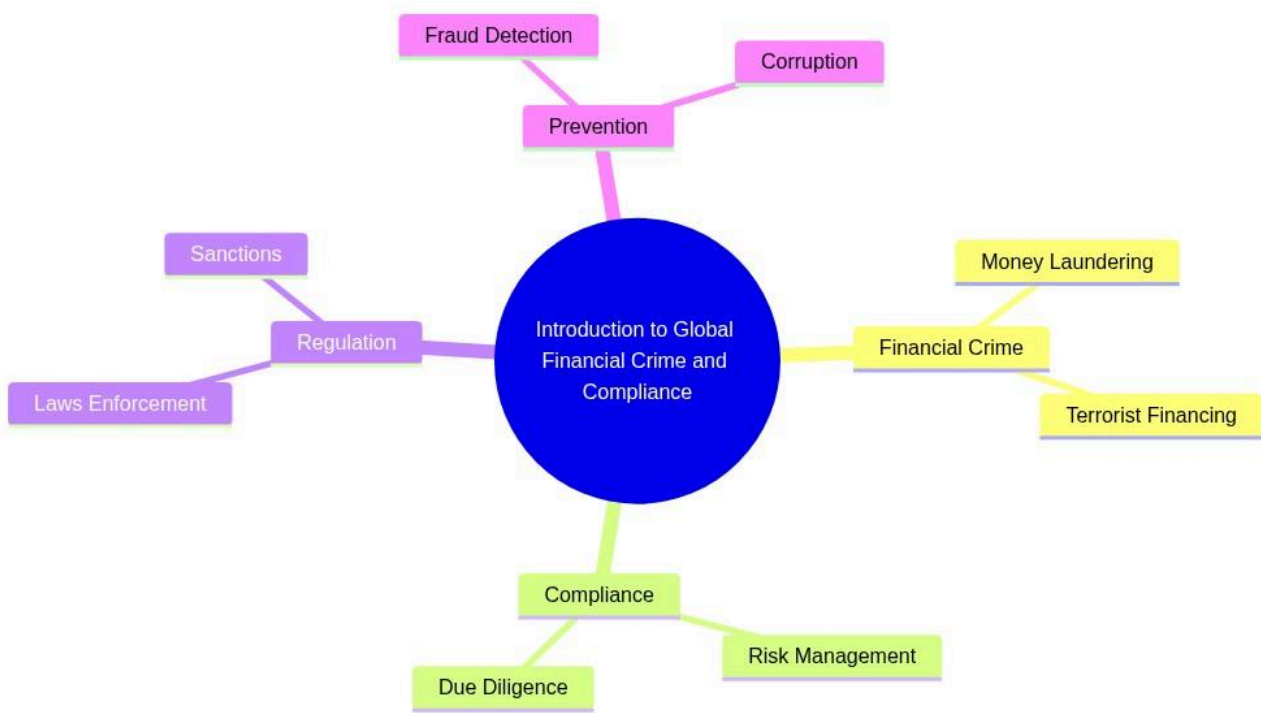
Fraud Detection

Corruption

Prevention

Sanctions

Regulation

Laws Enforcement

Introduction to Global Financial Crime and Compliance

Money Laundering

Financial Crime

Terrorist Financing

Compliance

Risk Management

Due Diligence